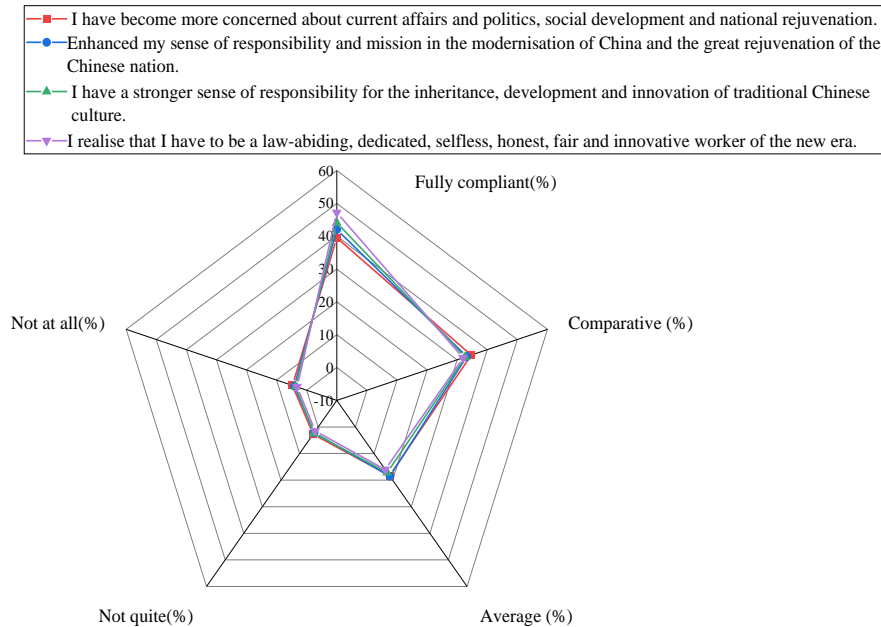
I have become more concerned about current affairs and politics, social development and national rejuvenation.
Enhanced my sense of responsibility and mission in the modernisation of China and the great rejuvenation of the Chinese nation.
I have a stronger sense of responsibility for the inheritance, development and innovation of traditional Chinese culture.
I realise that I have to be a law-abiding, dedicated, selfless, honest, fair and innovative worker of the new era.

60
50
40
30
20
10
0
-10

Fully compliant(%)
Comparative (%)
Average (%)
Not quite(%)
Not at all(%)